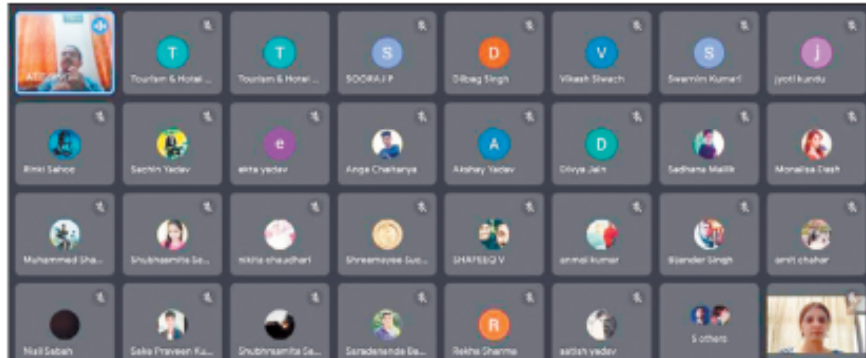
AT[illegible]

T
Tourism & Hotel ...

T
Tourism & Hotel ...

S
SOORAJ P

D
Dilbag Singh

V
Vikash Siwach

S
Swamlim Kumari

j
jyoti kundu

Rinki Sahoo

Sachin Yadav

e
ekta yadav

Anga Chaitanya

A
Akshay Yadav

D
Divya Jain

Sadhana Mallik

Monalisa Dash

Muhammed Sha...

Shubhasmita Sa...

nikita chaudhari

Shreemayee Suc...

SHAFEEQ V

anmol kumar

Bijender Singh

amit chahar

Niall Sebah

Seke Praveen Ku...

Shubhasmita Sa...

Saradendu Ba...

R
Rekha Sharma

satish yadav

5 others